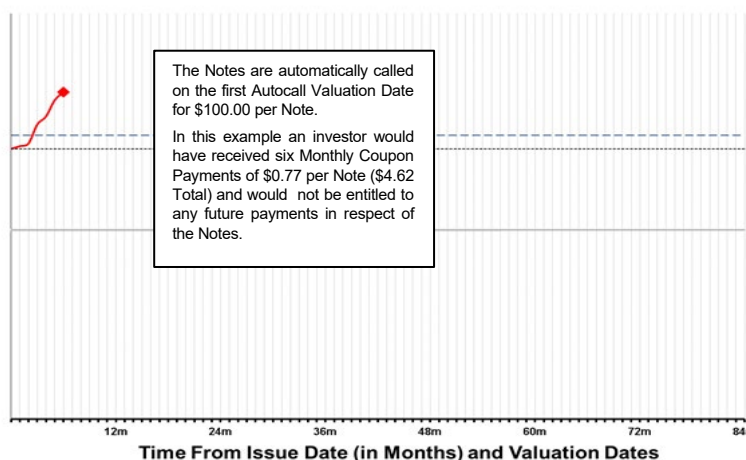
The Notes are automatically called on the first Autocall Valuation Date for $100.00 per Note.

In this example an investor would have received six Monthly Coupon Payments of $0.77 per Note ($4.62 Total) and would not be entitled to any future payments in respect of the Notes.

12m
24m
36m
48m
60m
72m
84

Time From Issue Date (in Months) and Valuation Dates